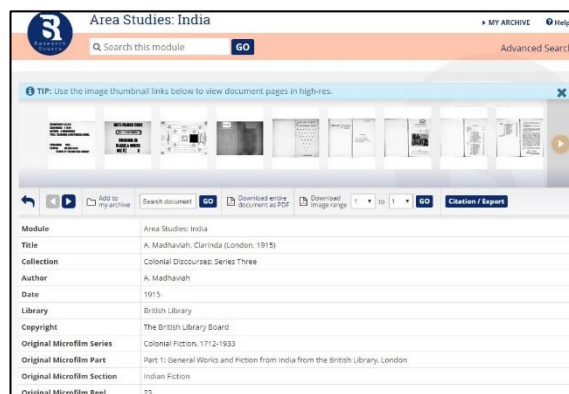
Research Source

Area Studies: India

▸ MY ARCHIVE ❓ Help

Search this module GO

Advanced Search

TIP: Use the image thumbnail links below to view document pages in high-res.

Add to my archive

Search document GO

Download entire document as PDF

Download image range 1 to 1 GO

Citation / Export

| | |
|---|---|
| Module | Area Studies: India |
| Title | A. Madhaviah, Clarinda (London, 1915) |
| Collection | Colonial Discourses: Series Three |
| Author | A. Madhaviah |
| Date | 1915 |
| Library | British Library |
| Copyright | The British Library Board |
| Original Microfilm Series | Colonial Fiction, 1712-1933 |
| Original Microfilm Part | Part 1: General Works and Fiction from India from the British Library, London |
| Original Microfilm Section | Indian Fiction |
| Original Microfilm Reel | 22 |